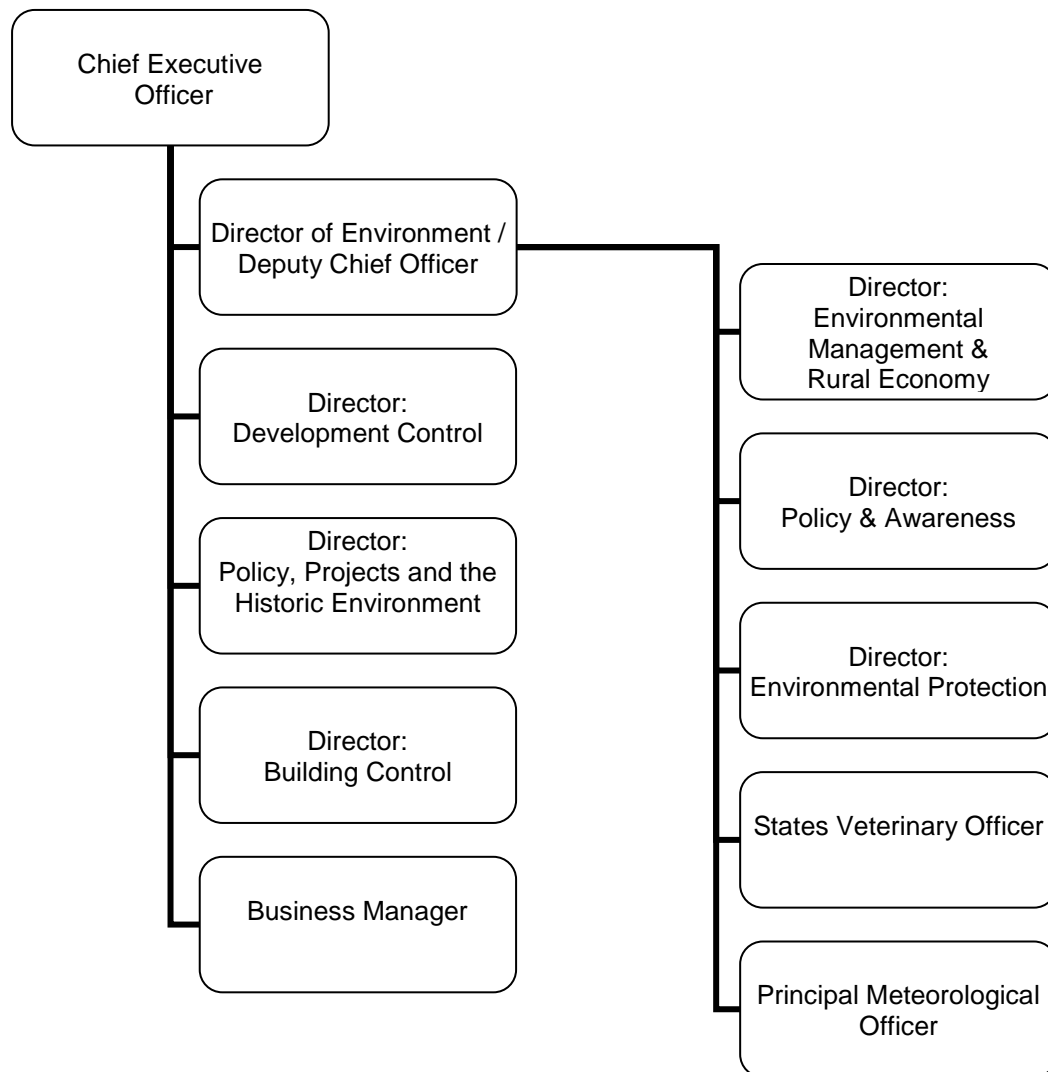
Chief Executive Officer

Director of Environment / Deputy Chief Officer

Director: Development Control

Director: Policy, Projects and the Historic Environment

Director: Building Control

Business Manager

Director: Environmental Management & Rural Economy

Director: Policy & Awareness

Director: Environmental Protection

States Veterinary Officer

Principal Meteorological Officer